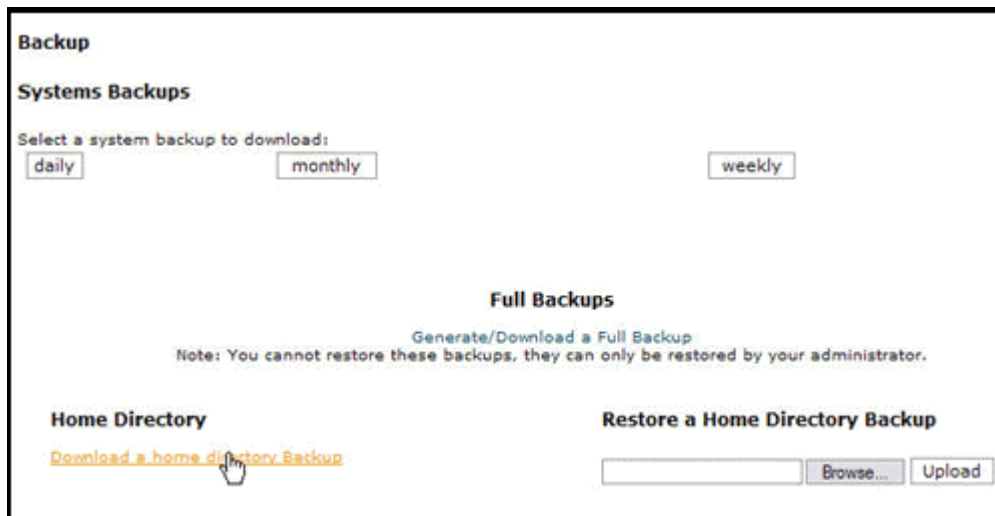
Backup

Systems Backups

Select a system backup to download:

daily

monthly

weekly

Full Backups

Generate/Download a Full Backup

Note: You cannot restore these backups, they can only be restored by your administrator.

Home Directory

Download a home directory Backup

Restore a Home Directory Backup

Browse...

Upload